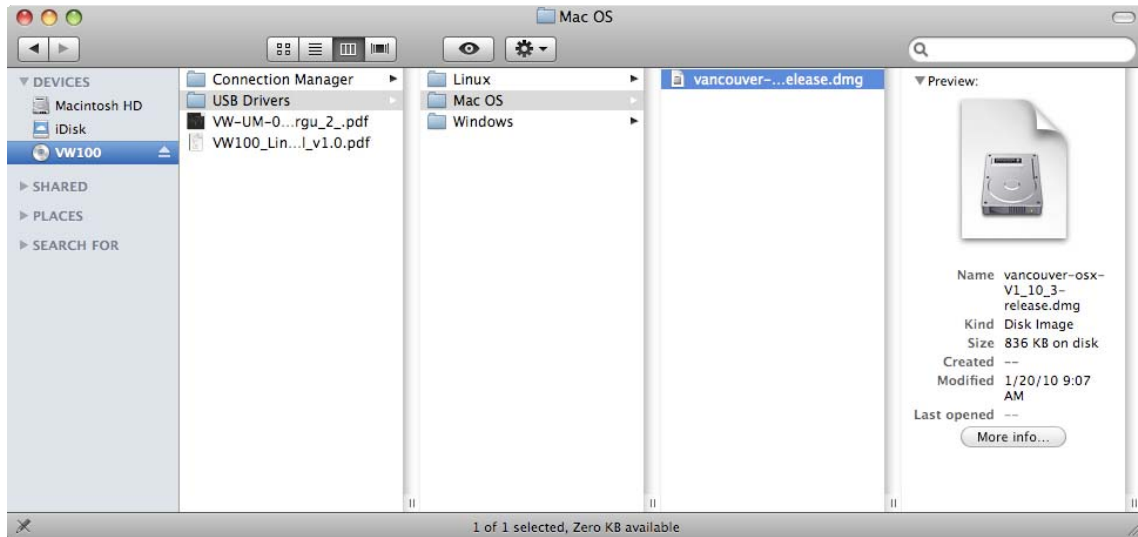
Mac OS

DEVICES
Macintosh HD
iDisk
VW100
SHARED
PLACES
SEARCH FOR

Connection Manager
USB Drivers
VW-UM-0...rgu_2_.pdf
VW100_Lin...l_v1.0.pdf

Linux
Mac OS
Windows

vancouver-...elease.dmg

Preview:

Name vancouver-osx-V1_10_3-release.dmg
Kind Disk Image
Size 836 KB on disk
Created --
Modified 1/20/10 9:07 AM
Last opened --
More info...

1 of 1 selected, Zero KB available